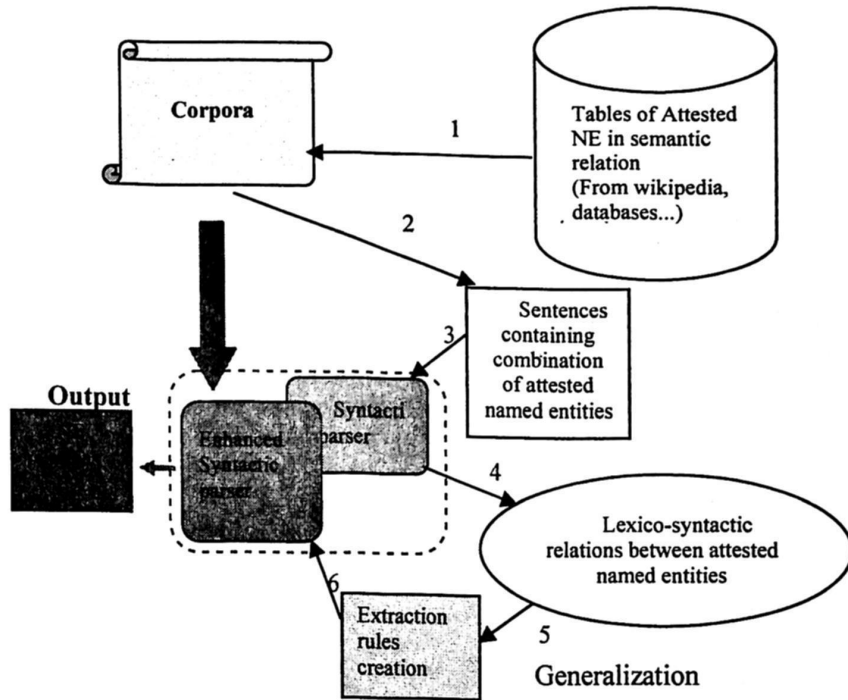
Corpora

Tables of Attested NE in semantic relation (From wikipedia, databases...)

1

2

Sentences containing combination of attested named entities

3

Output

Syntacti parser

Enhanced Syntactic parser

4

Lexico-syntactic relations between attested named entities

6

Extraction rules creation

5

Generalization